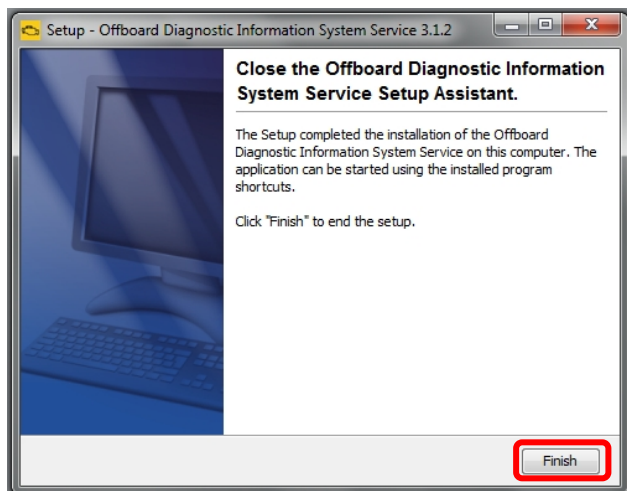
Setup - Offboard Diagnostic Information System Service 3.1.2

Close the Offboard Diagnostic Information System Service Setup Assistant.

The Setup completed the installation of the Offboard Diagnostic Information System Service on this computer. The application can be started using the installed program shortcuts.

Click "Finish" to end the setup.

Finish